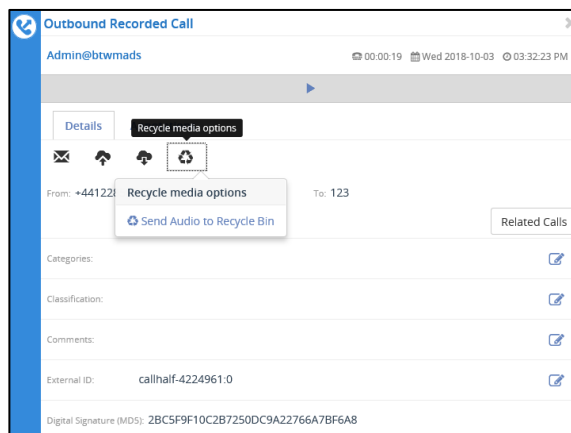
Outbound Recorded Call

Admin@btwmads

00:00:19 Wed 2018-10-03 03:32:23 PM

Details

Recycle media options

From: +441228

To: 123

Recycle media options

Send Audio to Recycle Bin

Related Calls

Categories:

Classification:

Comments:

External ID: callhalf-4224961:0

Digital Signature (MD5): 2BC5F9F10C2B7250DC9A22766A7BF6A8